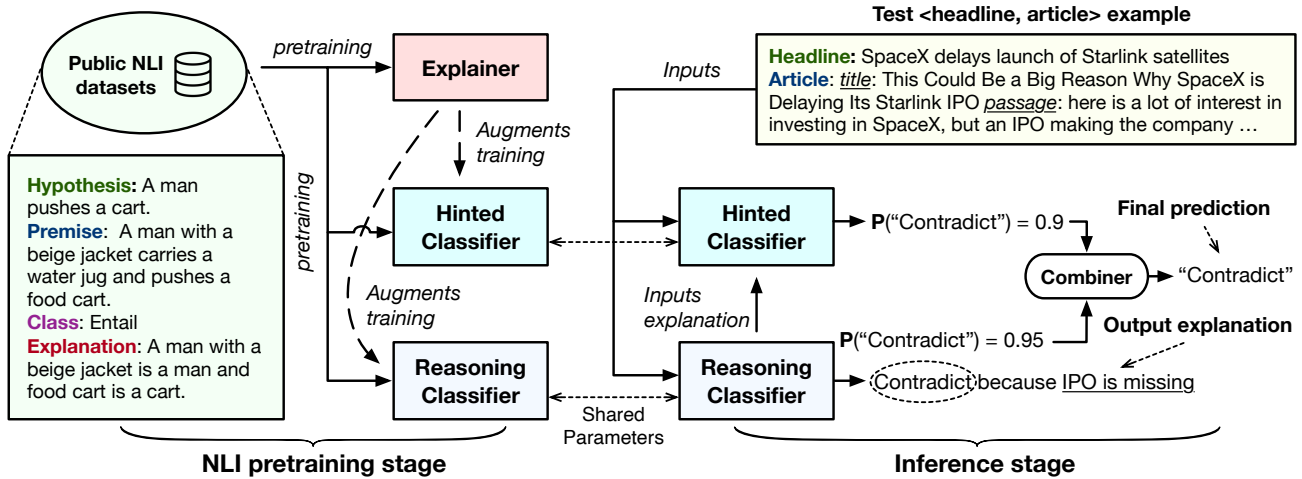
Test <headline, article> example

Public NLI datasets

pretraining

Explainer

Inputs

**Headline:** SpaceX delays launch of Starlink satellites
**Article**: *title*: This Could Be a Big Reason Why SpaceX is Delaying Its Starlink IPO *passage*: here is a lot of interest in investing in SpaceX, but an IPO making the company …

Augments training

pretraining

**Hypothesis:** A man pushes a cart.
**Premise**: A man with a beige jacket carries a water jug and pushes a food cart.
**Class**: Entail
**Explanation**: A man with a beige jacket is a man and food cart is a cart.

Hinted Classifier

Hinted Classifier

P("Contradict") = 0.9

Final prediction

Combiner

"Contradict"

Augments training

Inputs explanation

P("Contradict") = 0.95

Output explanation

Reasoning Classifier

Reasoning Classifier

Contradict because IPO is missing

Shared Parameters

NLI pretraining stage

Inference stage